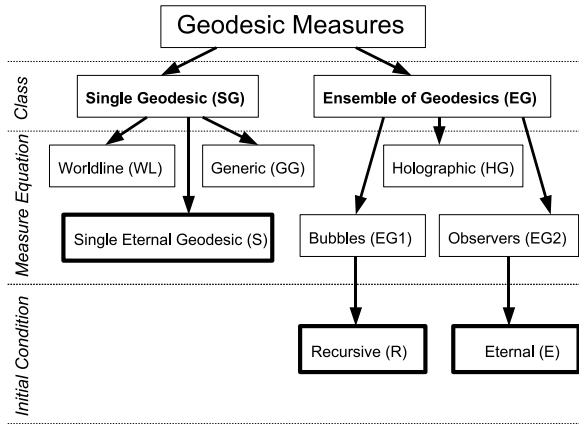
Geodesic Measures

Class

Single Geodesic (SG)

Ensemble of Geodesics (EG)

Measure Equation

Worldline (WL)

Generic (GG)

Holographic (HG)

Single Eternal Geodesic (S)

Bubbles (EG1)

Observers (EG2)

Initial Condition

Recursive (R)

Eternal (E)